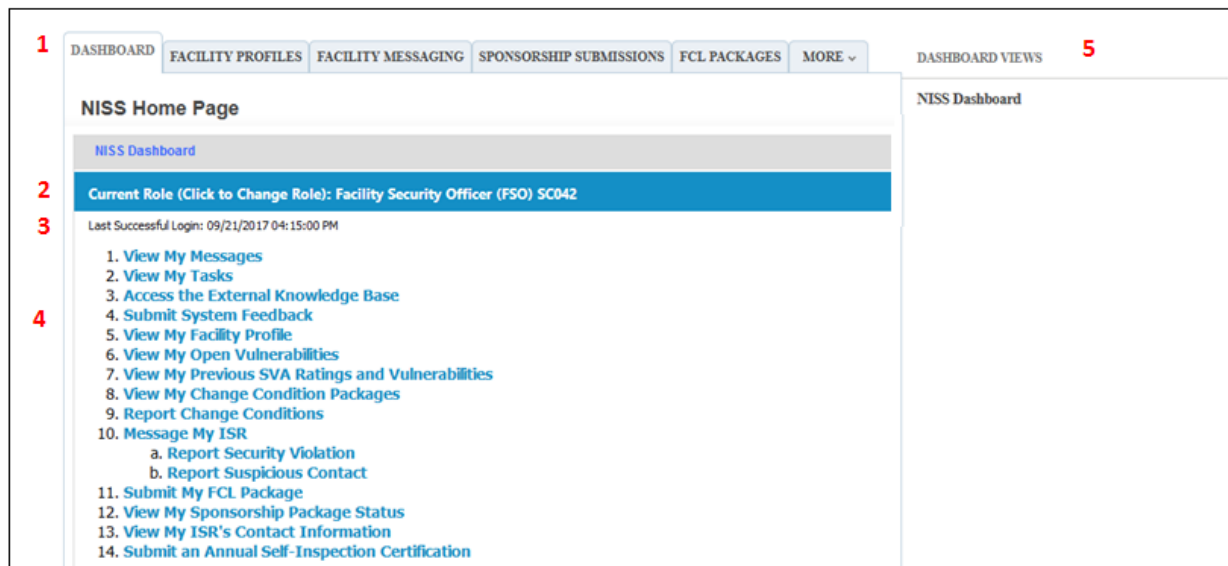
1

DASHBOARD | FACILITY PROFILES | FACILITY MESSAGING | SPONSORSHIP SUBMISSIONS | FCL PACKAGES | MORE ⌄

DASHBOARD VIEWS

5

NISS Dashboard

NISS Home Page

NISS Dashboard

2

Current Role (Click to Change Role): Facility Security Officer (FSO) SC042

3

Last Successful Login: 09/21/2017 04:15:00 PM

4

1. View My Messages
2. View My Tasks
3. Access the External Knowledge Base
4. Submit System Feedback
5. View My Facility Profile
6. View My Open Vulnerabilities
7. View My Previous SVA Ratings and Vulnerabilities
8. View My Change Condition Packages
9. Report Change Conditions
10. Message My ISR
a. Report Security Violation
b. Report Suspicious Contact
11. Submit My FCL Package
12. View My Sponsorship Package Status
13. View My ISR's Contact Information
14. Submit an Annual Self-Inspection Certification